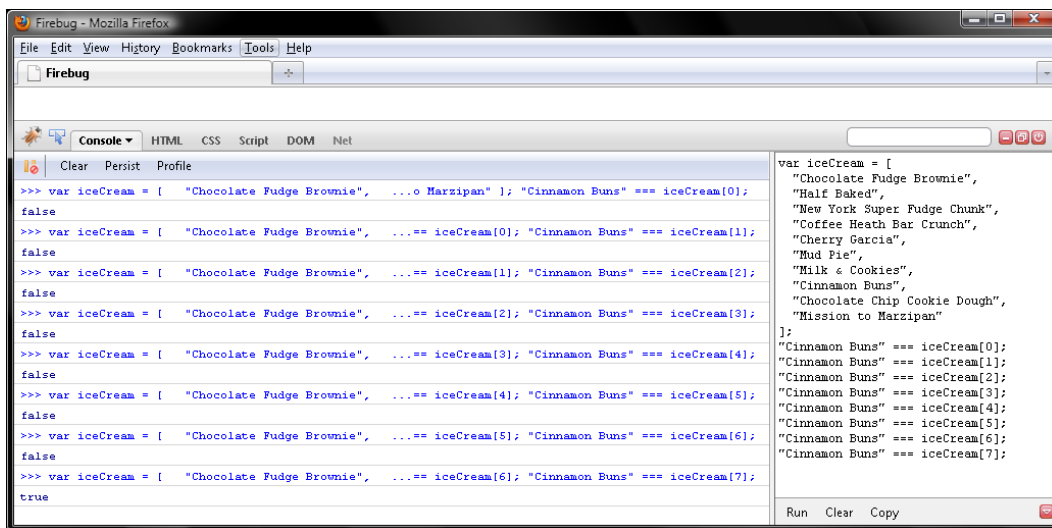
Firebug - Mozilla Firefox

File Edit View History Bookmarks Tools Help

Firebug

Console ▾ HTML CSS Script DOM Net

Clear Persist Profile

>>> var iceCream = [ "Chocolate Fudge Brownie", ...o Marzipan" ]; "Cinnamon Buns" === iceCream[0];
false
>>> var iceCream = [ "Chocolate Fudge Brownie", ...== iceCream[0]; "Cinnamon Buns" === iceCream[1];
false
>>> var iceCream = [ "Chocolate Fudge Brownie", ...== iceCream[1]; "Cinnamon Buns" === iceCream[2];
false
>>> var iceCream = [ "Chocolate Fudge Brownie", ...== iceCream[2]; "Cinnamon Buns" === iceCream[3];
false
>>> var iceCream = [ "Chocolate Fudge Brownie", ...== iceCream[3]; "Cinnamon Buns" === iceCream[4];
false
>>> var iceCream = [ "Chocolate Fudge Brownie", ...== iceCream[4]; "Cinnamon Buns" === iceCream[5];
false
>>> var iceCream = [ "Chocolate Fudge Brownie", ...== iceCream[5]; "Cinnamon Buns" === iceCream[6];
false
>>> var iceCream = [ "Chocolate Fudge Brownie", ...== iceCream[6]; "Cinnamon Buns" === iceCream[7];
true

var iceCream = [
"Chocolate Fudge Brownie",
"Half Baked",
"New York Super Fudge Chunk",
"Coffee Heath Bar Crunch",
"Cherry Garcia",
"Mud Pie",
"Milk & Cookies",
"Cinnamon Buns",
"Chocolate Chip Cookie Dough",
"Mission to Marzipan"
];
"Cinnamon Buns" === iceCream[0];
"Cinnamon Buns" === iceCream[1];
"Cinnamon Buns" === iceCream[2];
"Cinnamon Buns" === iceCream[3];
"Cinnamon Buns" === iceCream[4];
"Cinnamon Buns" === iceCream[5];
"Cinnamon Buns" === iceCream[6];
"Cinnamon Buns" === iceCream[7];

Run Clear Copy